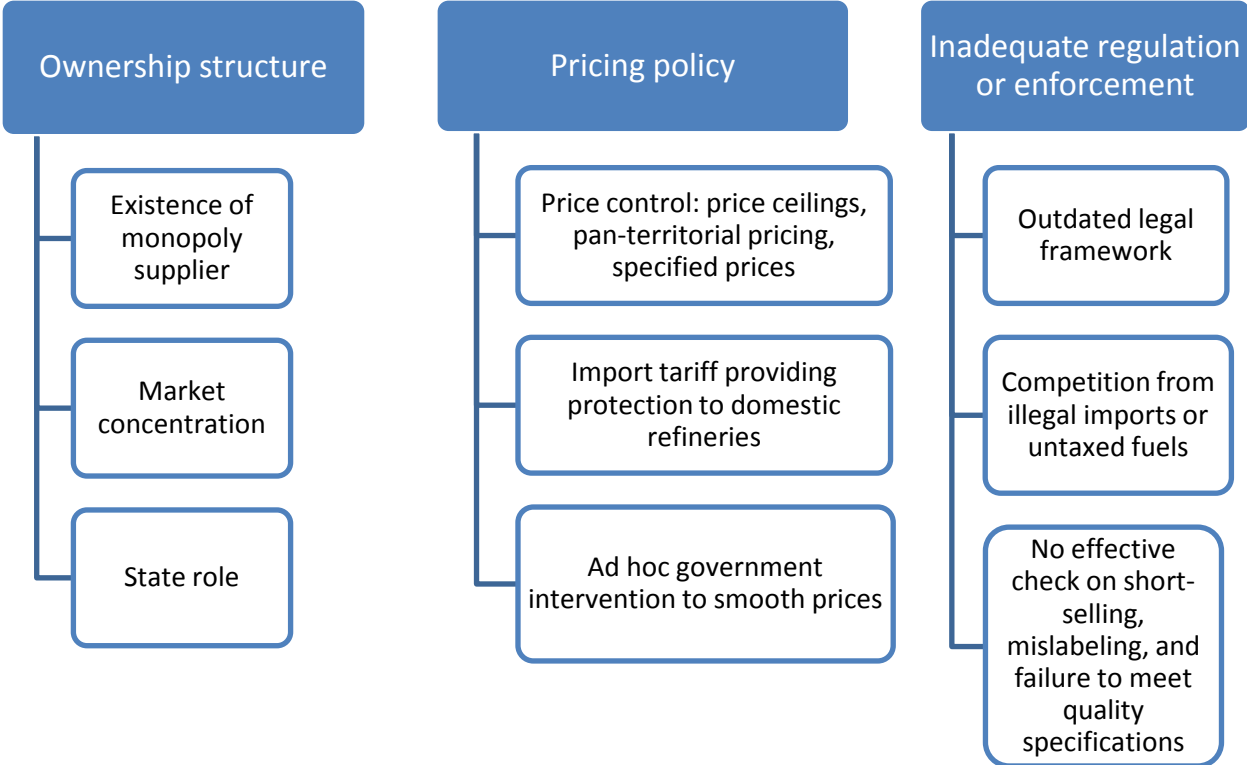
Ownership structure

Existence of monopoly supplier

Market concentration

State role

Pricing policy

Price control: price ceilings, pan-territorial pricing, specified prices

Import tariff providing protection to domestic refineries

Ad hoc government intervention to smooth prices

Inadequate regulation or enforcement

Outdated legal framework

Competition from illegal imports or untaxed fuels

No effective check on short-selling, mislabeling, and failure to meet quality specifications